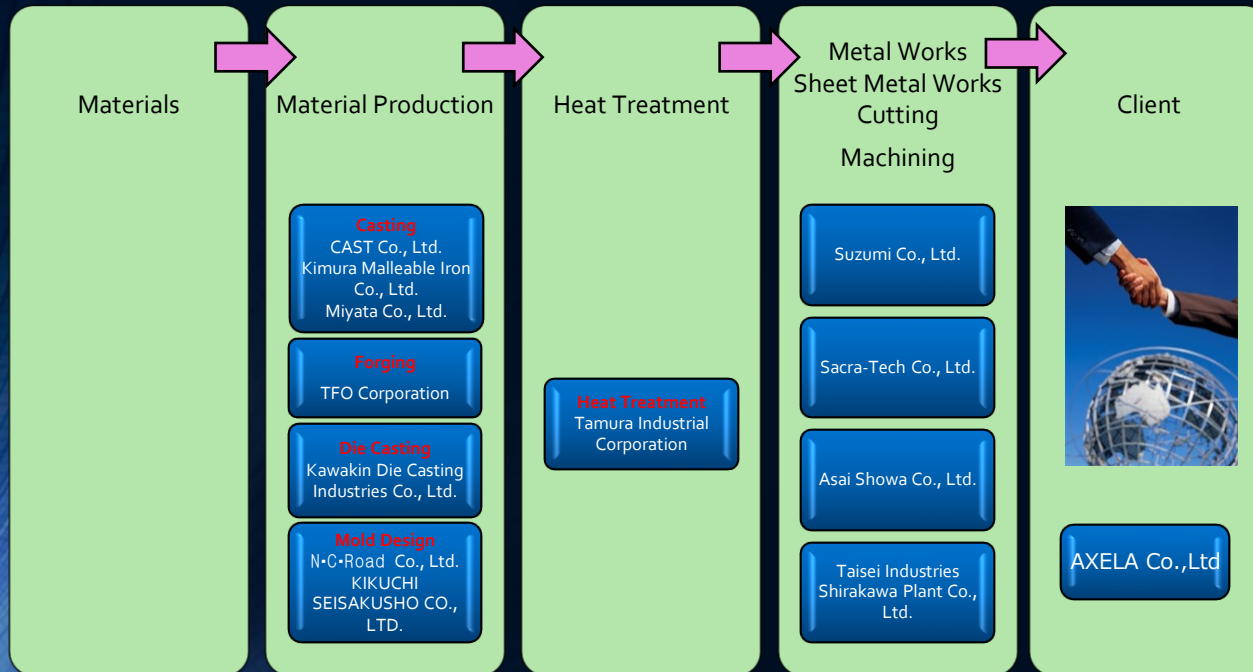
Materials

Material Production

Casting
CAST Co., Ltd.
Kimura Malleable Iron Co., Ltd.
Miyata Co., Ltd.

Forging
TFO Corporation

Die Casting
Kawakin Die Casting Industries Co., Ltd.

Mold Design
N•C•Road Co., Ltd.
KIKUCHI SEISAKUSHO CO., LTD.

Heat Treatment

Heat Treatment
Tamura Industrial Corporation

Metal Works
Sheet Metal Works
Cutting
Machining

Suzumi Co., Ltd.

Sacra-Tech Co., Ltd.

Asai Showa Co., Ltd.

Taisei Industries Shirakawa Plant Co., Ltd.

Client

AXELA Co.,Ltd